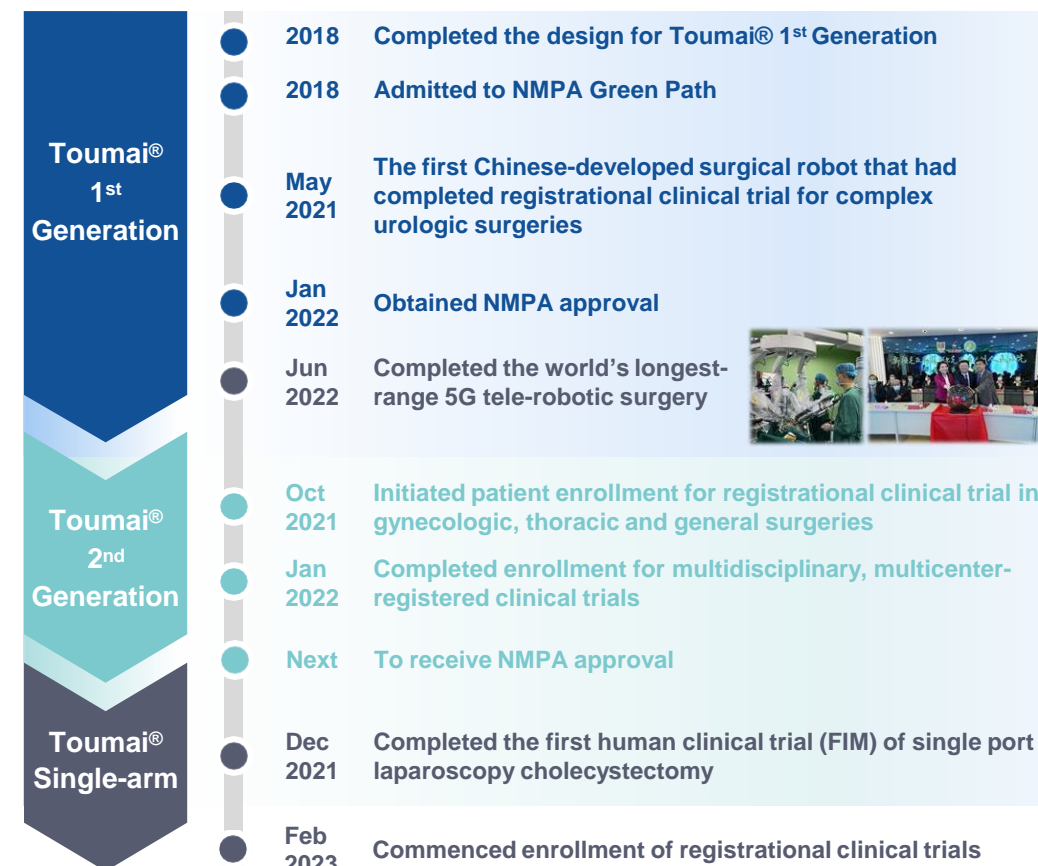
Toumai® 1st Generation

2018 Completed the design for Toumai® 1st Generation

2018 Admitted to NMPA Green Path

May 2021 The first Chinese-developed surgical robot that had completed registrational clinical trial for complex urologic surgeries

Jan 2022 Obtained NMPA approval

Jun 2022 Completed the world's longest-range 5G tele-robotic surgery

Toumai® 2nd Generation

Oct 2021 Initiated patient enrollment for registrational clinical trial in gynecologic, thoracic and general surgeries

Jan 2022 Completed enrollment for multidisciplinary, multicenter-registered clinical trials

Next To receive NMPA approval

Toumai® Single-arm

Dec 2021 Completed the first human clinical trial (FIM) of single port laparoscopy cholecystectomy

Feb 2023 Commenced enrollment of registrational clinical trials